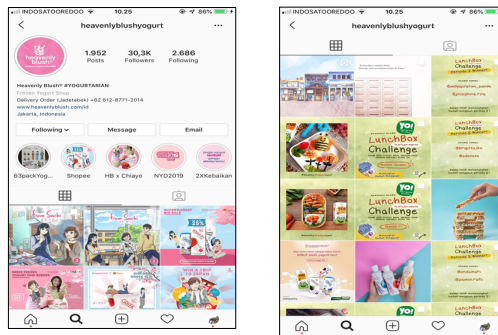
INDOSATOOREDOO 10.25 86%

heavenlyblushyogurt

Heavenly blush

1.952 Posts
30,3K Followers
2.686 Following

Heavenly Blush® #YOGURTARIAN
Frozen Yogurt Shop
Delivery Order (Jadetabek) +62 812-8771-2014
www.heavenlyblush.com/id
Jakarta, Indonesia

Following
Message
Email

63packYog...
Shopee
HB x Chiayo
NYD2019
2XKebaikan

Prom Smile
Prom Smile
25%

INDOSATOOREDOO 10.25 86%

heavenlyblushyogurt

YO!
LunchBox Challenge
YO!
LunchBox Challenge
YO!
LunchBox Challenge
LunchBox Challenge
LunchBox Challenge